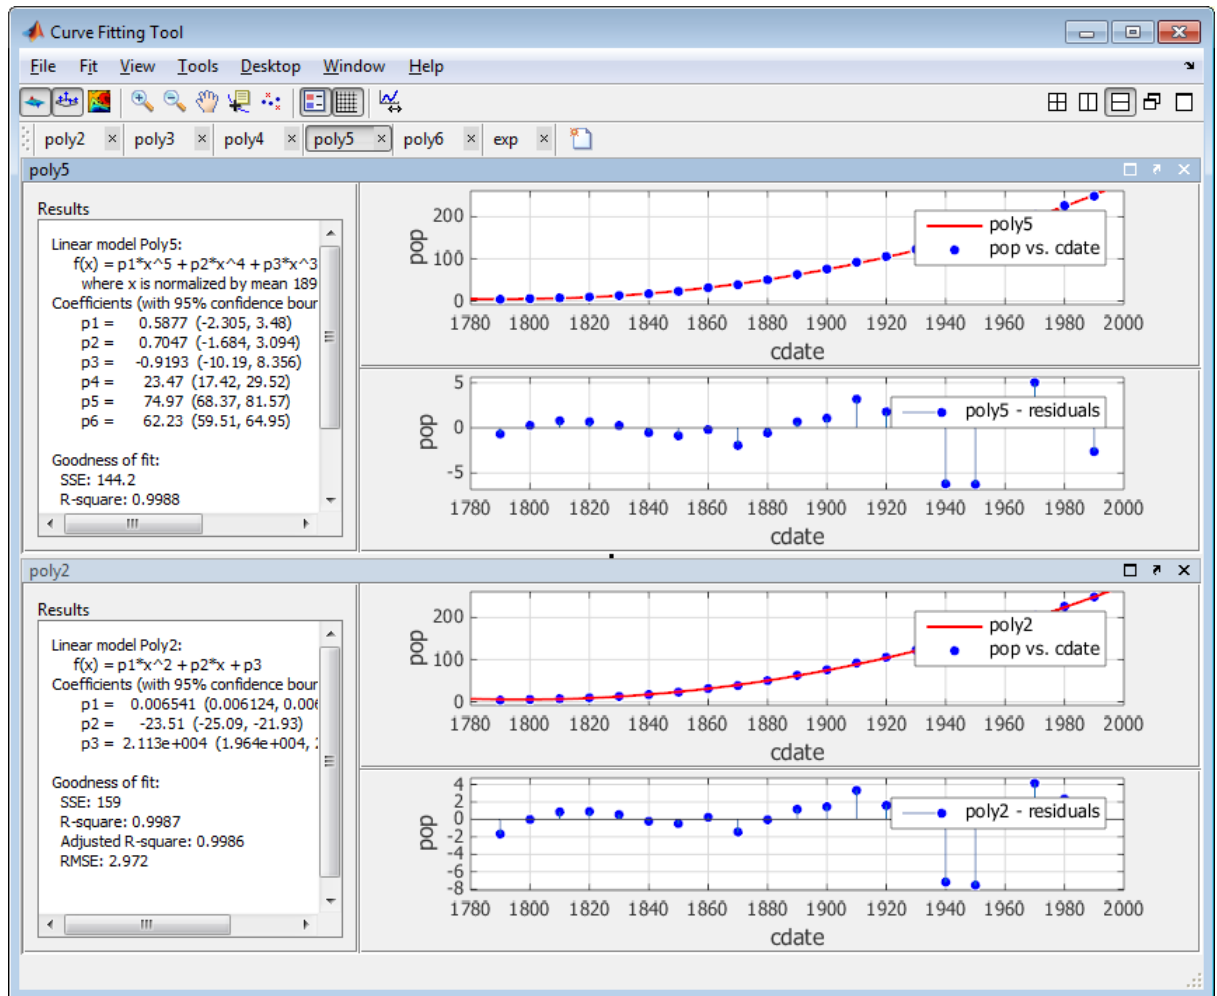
Curve Fitting Tool

File Fit View Tools Desktop Window Help

poly2 × poly3 × poly4 × poly5 × poly6 × exp ×

poly5

Results

Linear model Poly5:
f(x) = p1*x^5 + p2*x^4 + p3*x^3
where x is normalized by mean 189
Coefficients (with 95% confidence bour
p1 = 0.5877 (-2.305, 3.48)
p2 = 0.7047 (-1.684, 3.094)
p3 = -0.9193 (-10.19, 8.356)
p4 = 23.47 (17.42, 29.52)
p5 = 74.97 (68.37, 81.57)
p6 = 62.23 (59.51, 64.95)

Goodness of fit:
SSE: 144.2
R-square: 0.9988

poly5
pop vs. cdate

200
100
0
pop
1780 1800 1820 1840 1860 1880 1900 1920 1940 1960 1980 2000
cdate

poly5 - residuals

5
0
-5
pop
1780 1800 1820 1840 1860 1880 1900 1920 1940 1960 1980 2000
cdate

poly2

Results

Linear model Poly2:
f(x) = p1*x^2 + p2*x + p3
Coefficients (with 95% confidence bour
p1 = 0.006541 (0.006124, 0.00
p2 = -23.51 (-25.09, -21.93)
p3 = 2.113e+004 (1.964e+004, 

Goodness of fit:
SSE: 159
R-square: 0.9987
Adjusted R-square: 0.9986
RMSE: 2.972

poly2
pop vs. cdate

200
100
0
pop
1780 1800 1820 1840 1860 1880 1900 1920 1940 1960 1980 2000
cdate

poly2 - residuals

4
2
0
-2
-4
-6
-8
pop
1780 1800 1820 1840 1860 1880 1900 1920 1940 1960 1980 2000
cdate